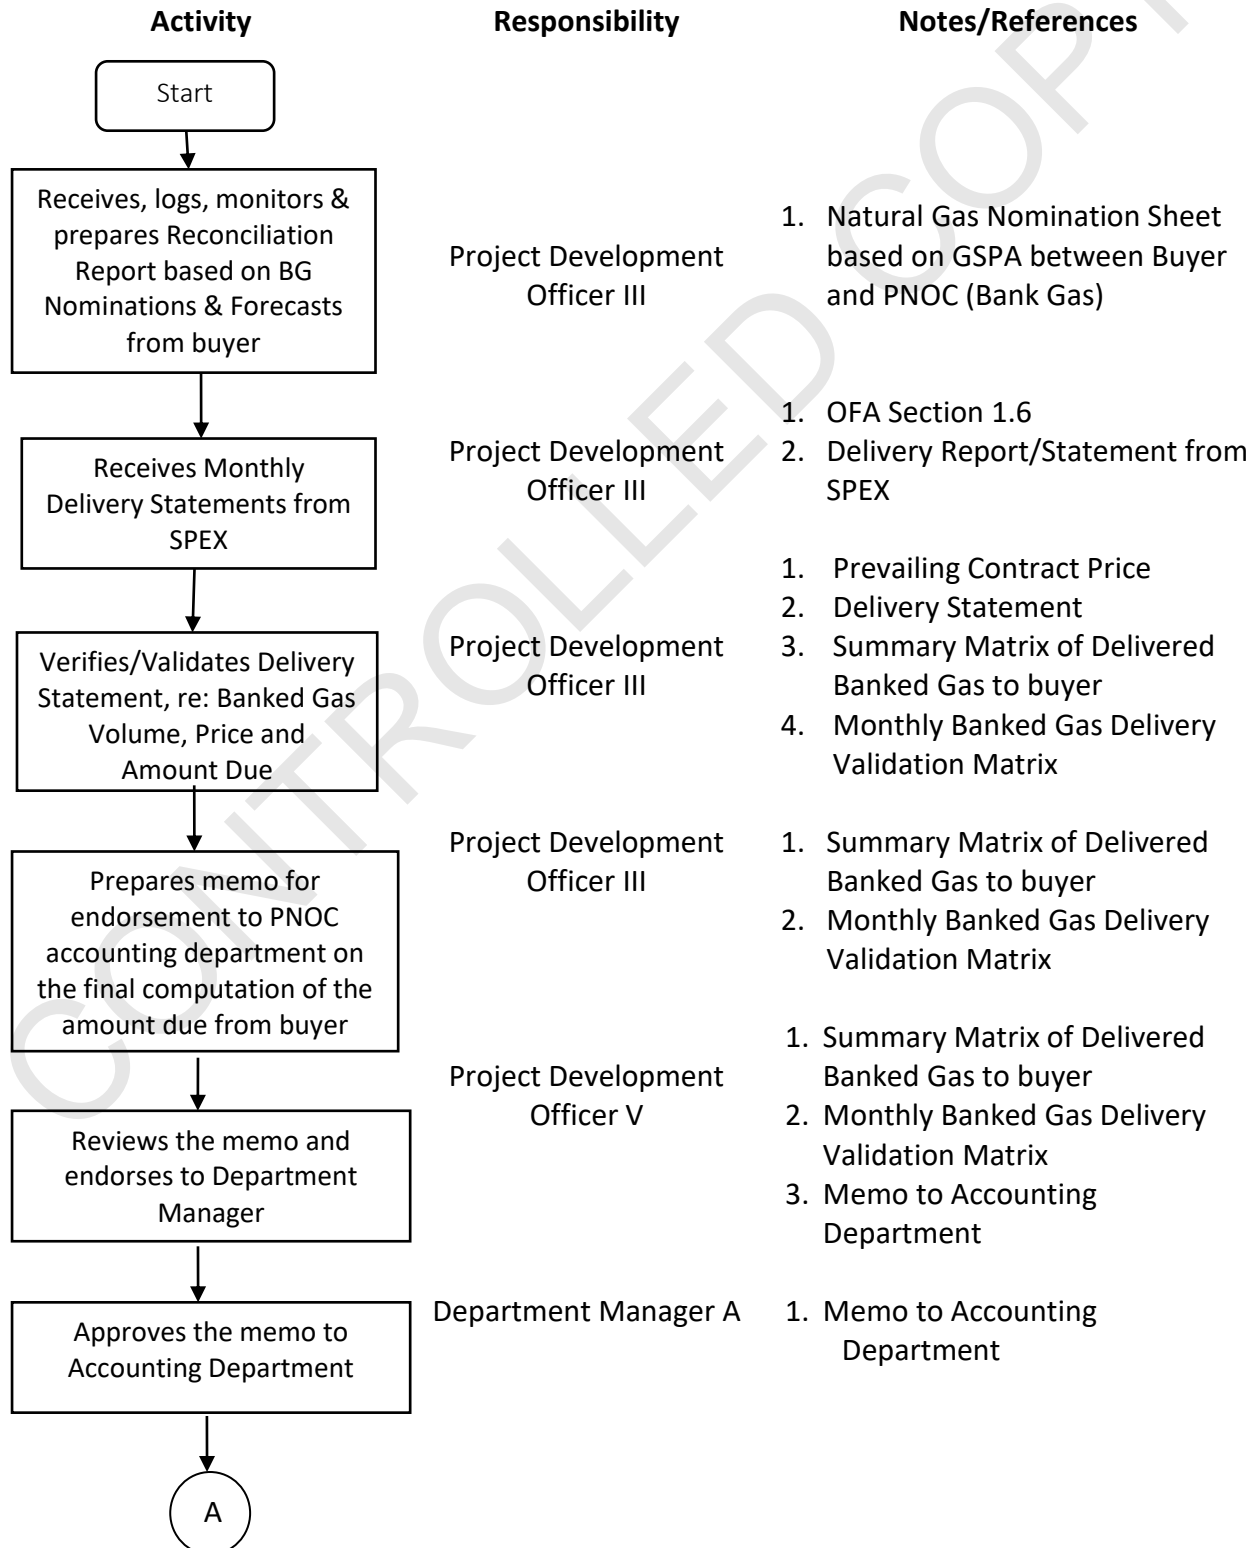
Activity

Responsibility

Notes/References

Start

Receives, logs, monitors & prepares Reconciliation Report based on BG Nominations & Forecasts from buyer

Project Development Officer III

1. Natural Gas Nomination Sheet based on GSPA between Buyer and PNOC (Bank Gas)

Receives Monthly Delivery Statements from SPEX

Project Development Officer III

1. OFA Section 1.6
2. Delivery Report/Statement from SPEX

Verifies/Validates Delivery Statement, re: Banked Gas Volume, Price and Amount Due

Project Development Officer III

1. Prevailing Contract Price
2. Delivery Statement
3. Summary Matrix of Delivered Banked Gas to buyer
4. Monthly Banked Gas Delivery Validation Matrix

Prepares memo for endorsement to PNOC accounting department on the final computation of the amount due from buyer

Project Development Officer III

1. Summary Matrix of Delivered Banked Gas to buyer
2. Monthly Banked Gas Delivery Validation Matrix

Reviews the memo and endorses to Department Manager

Project Development Officer V

1. Summary Matrix of Delivered Banked Gas to buyer
2. Monthly Banked Gas Delivery Validation Matrix
3. Memo to Accounting Department

Approves the memo to Accounting Department

Department Manager A

1. Memo to Accounting Department

A

CONTROLLED COPY